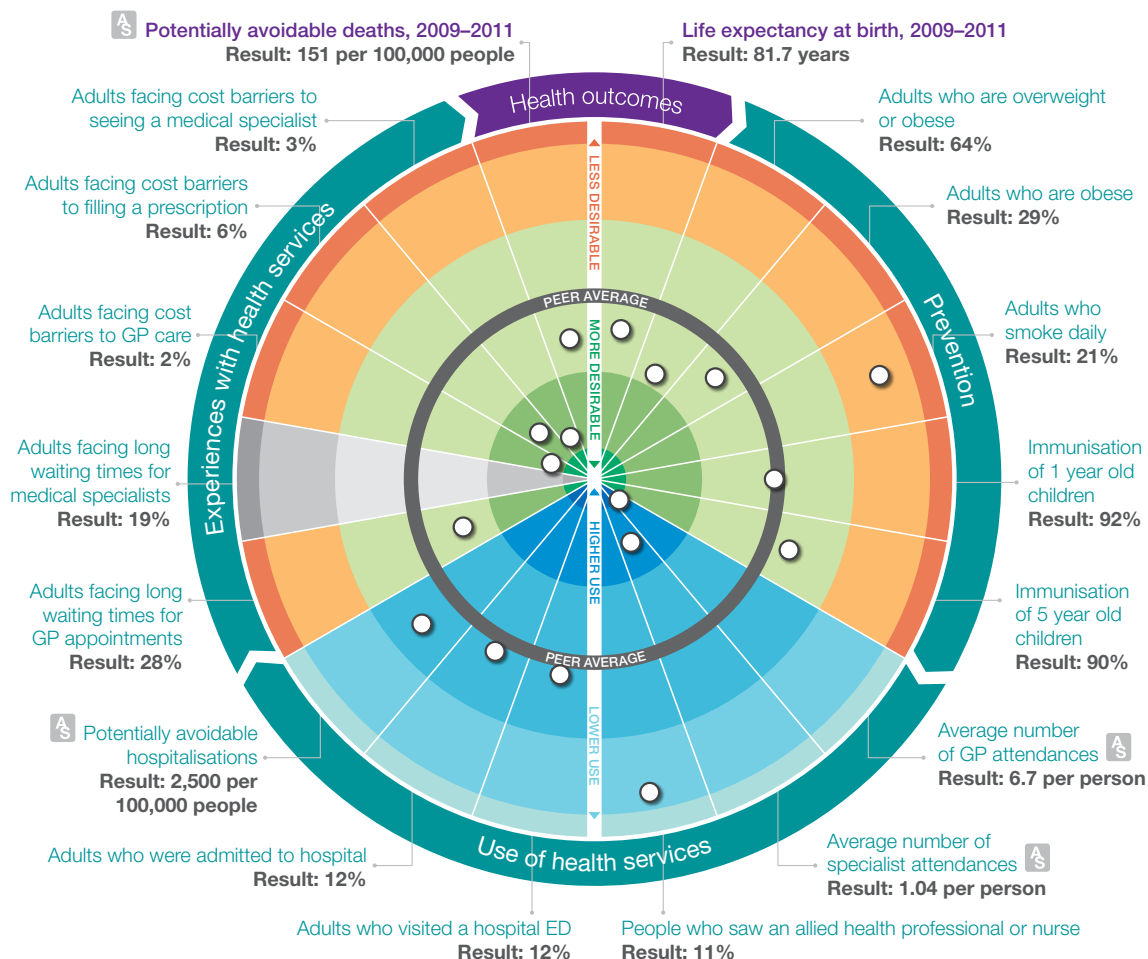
AS Potentially avoidable deaths, 2009–2011
Result: 151 per 100,000 people

Life expectancy at birth, 2009–2011
Result: 81.7 years

Health outcomes

Adults facing cost barriers to seeing a medical specialist
Result: 3%

Adults facing cost barriers to filling a prescription
Result: 6%

Adults facing cost barriers to GP care
Result: 2%

Adults facing long waiting times for medical specialists
Result: 19%

Adults facing long waiting times for GP appointments
Result: 28%

AS Potentially avoidable hospitalisations
Result: 2,500 per 100,000 people

Adults who were admitted to hospital
Result: 12%

Adults who visited a hospital ED
Result: 12%

People who saw an allied health professional or nurse
Result: 11%

Average number of specialist attendances AS
Result: 1.04 per person

Average number of GP attendances AS
Result: 6.7 per person

Immunisation of 5 year old children
Result: 90%

Immunisation of 1 year old children
Result: 92%

Adults who smoke daily
Result: 21%

Adults who are obese
Result: 29%

Adults who are overweight or obese
Result: 64%

Experiences with health services

Prevention

Use of health services

LESS DESIRABLE
PEER AVERAGE
MORE DESIRABLE
HIGHER USE
PEER AVERAGE
LOWER USE